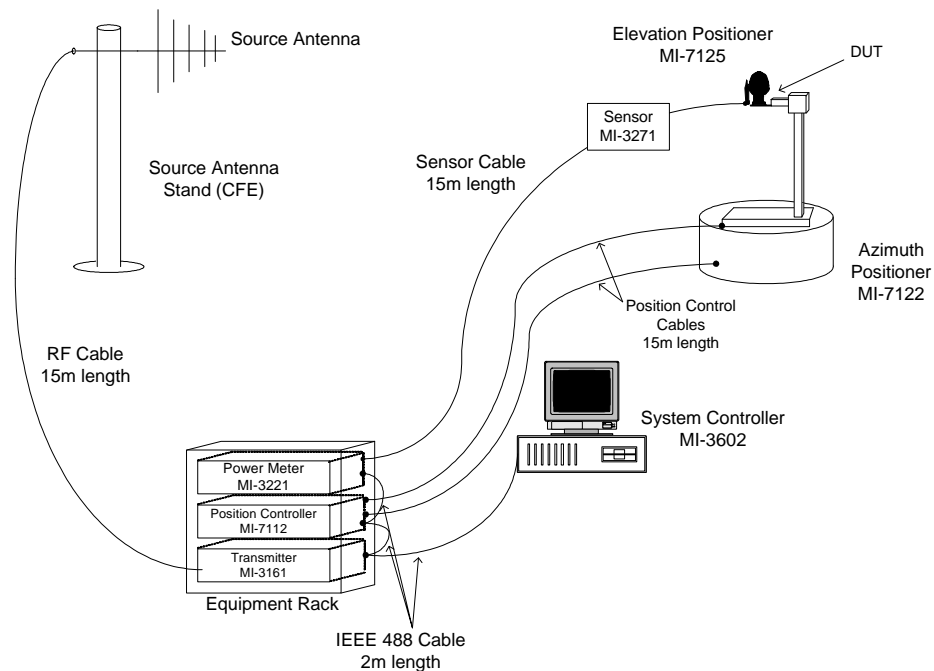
Source Antenna

Elevation Positioner
MI-7125

DUT

Sensor
MI-3271

Sensor Cable
15m length

Source Antenna
Stand (CFE)

Azimuth
Positioner
MI-7122

Position Control
Cables
15m length

RF Cable
15m length

System Controller
MI-3602

Power Meter
MI-3221

Position Controller
MI-7112

Transmitter
MI-3161

Equipment Rack

IEEE 488 Cable
2m length